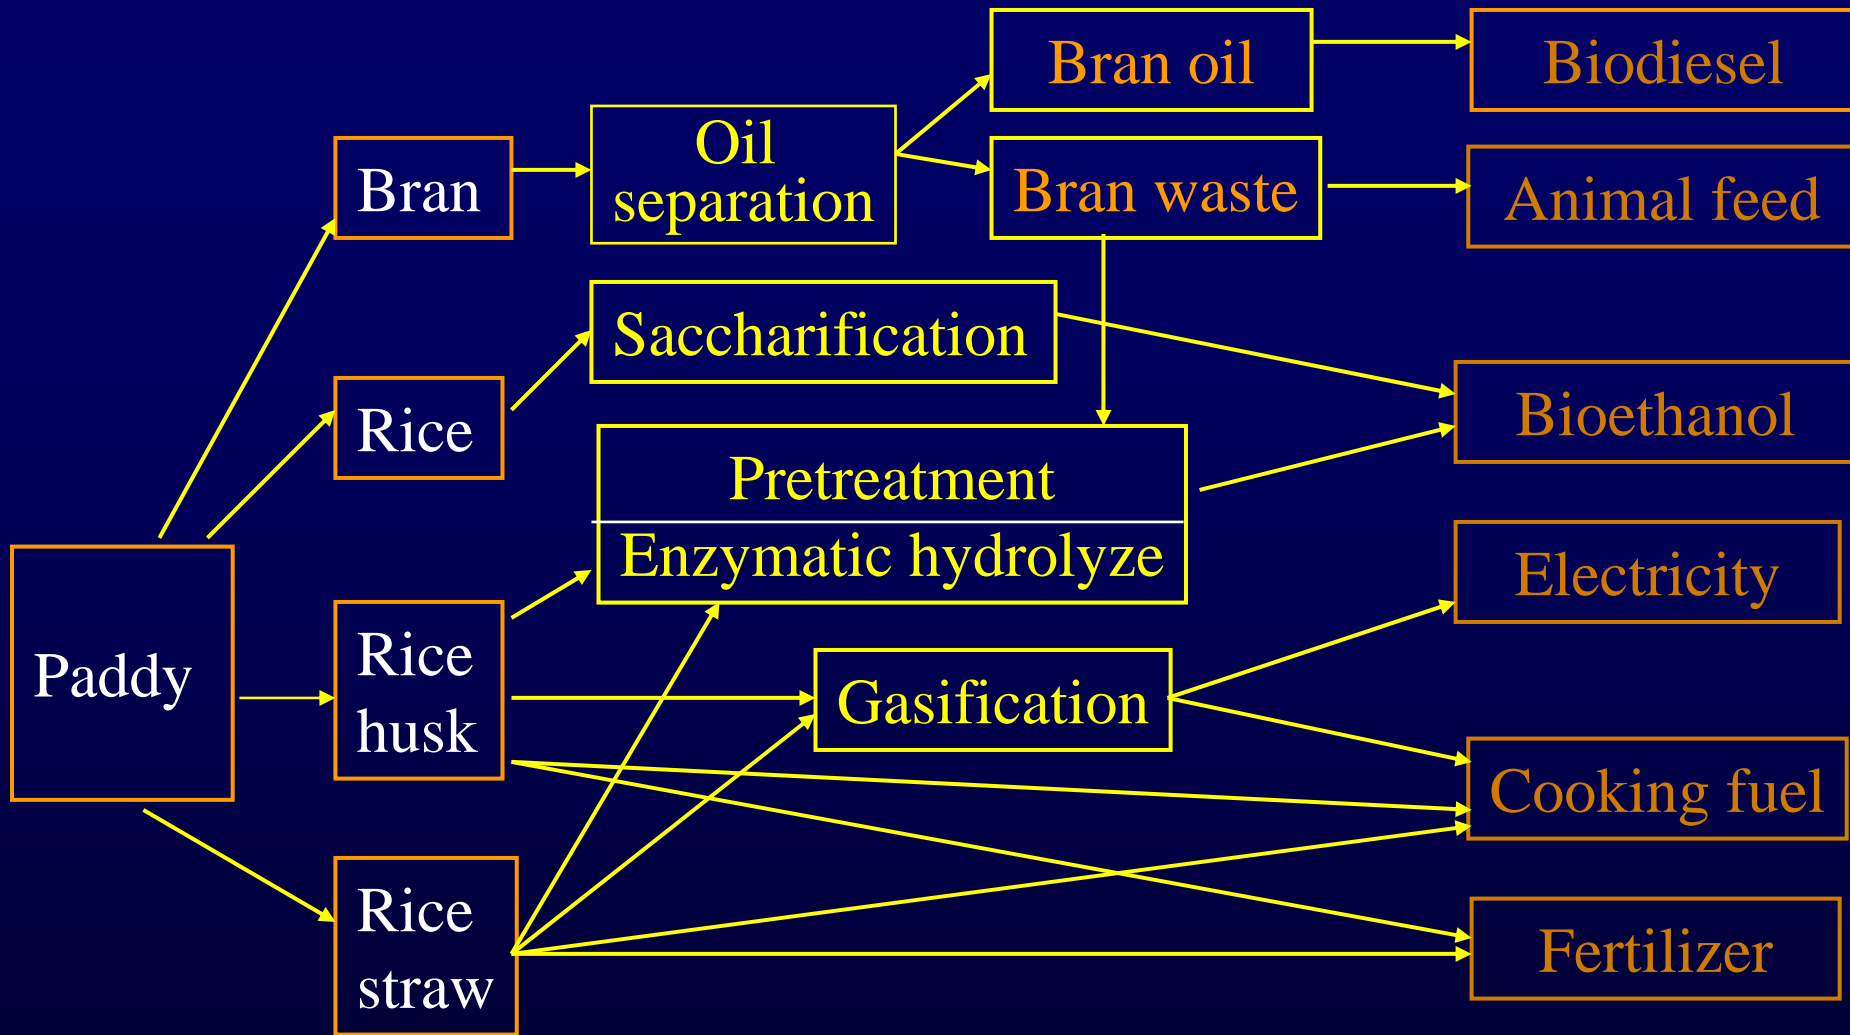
Bran oil

Biodiesel

Bran

Oil separation

Bran waste

Animal feed

Saccharification

Rice

Bioethanol

Pretreatment

Enzymatic hydrolyze

Electricity

Paddy

Rice husk

Gasification

Cooking fuel

Rice straw

Fertilizer